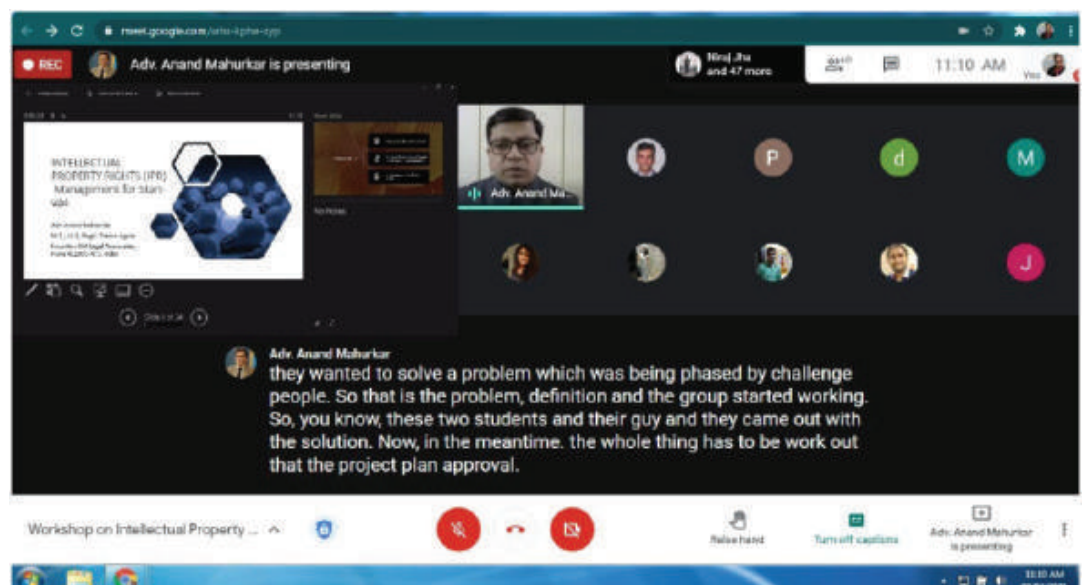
meet.google.com/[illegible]

REC

Adv. Anand Mahurkar is presenting

Niraj Jha and 47 more

11:10 AM

You

INTELLECTUAL PROPERTY RIGHTS (IPR) Management for Start-ups

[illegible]

Adv. Anand Ma...

P

d

M

J

Adv. Anand Mahurkar

they wanted to solve a problem which was being phased by challenge people. So that is the problem, definition and the group started working. So, you know, these two students and their guy and they came out with the solution. Now, in the meantime. the whole thing has to be work out that the project plan approval.

Workshop on Intellectual Property ...

Raise hand

Turn off captions

Adv. Anand Mahurkar is presenting